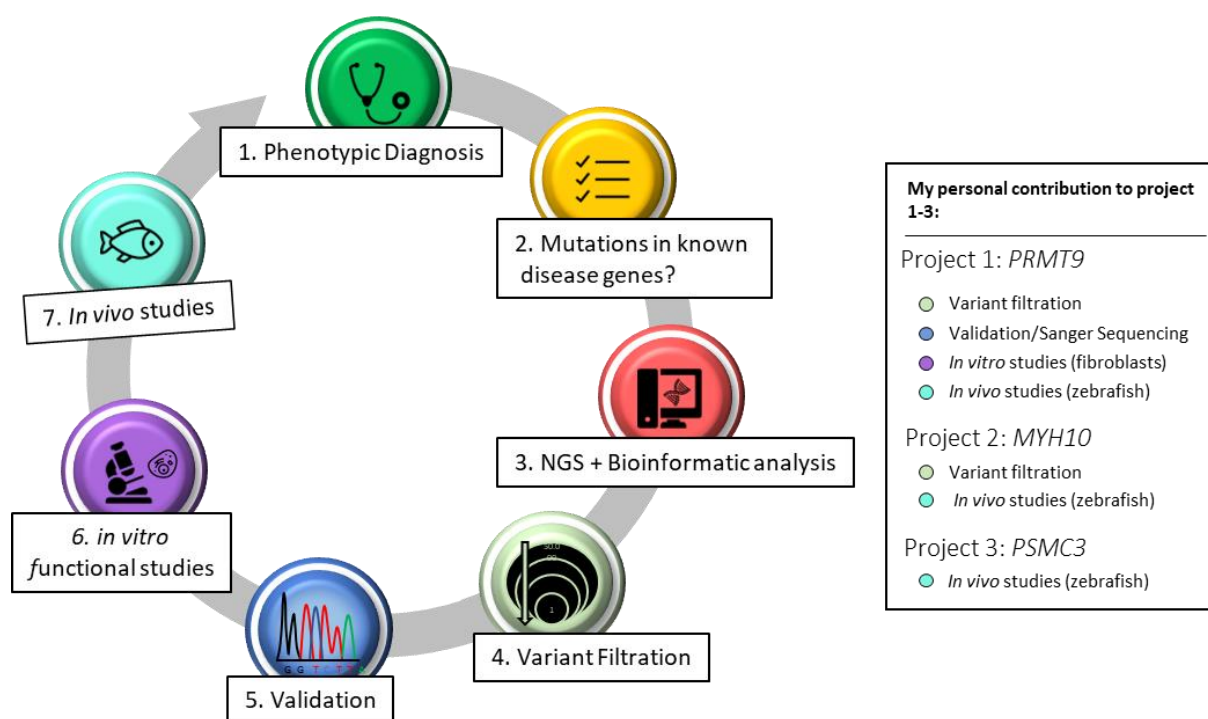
1. Phenotypic Diagnosis

2. Mutations in known disease genes?

3. NGS + Bioinformatic analysis

4. Variant Filtration

5. Validation

6. in vitro functional studies

7. In vivo studies

My personal contribution to project 1-3:

Project 1: PRMT9
Variant filtration
Validation/Sanger Sequencing
In vitro studies (fibroblasts)
In vivo studies (zebrafish)

Project 2: MYH10
Variant filtration
In vivo studies (zebrafish)

Project 3: PSMC3
In vivo studies (zebrafish)